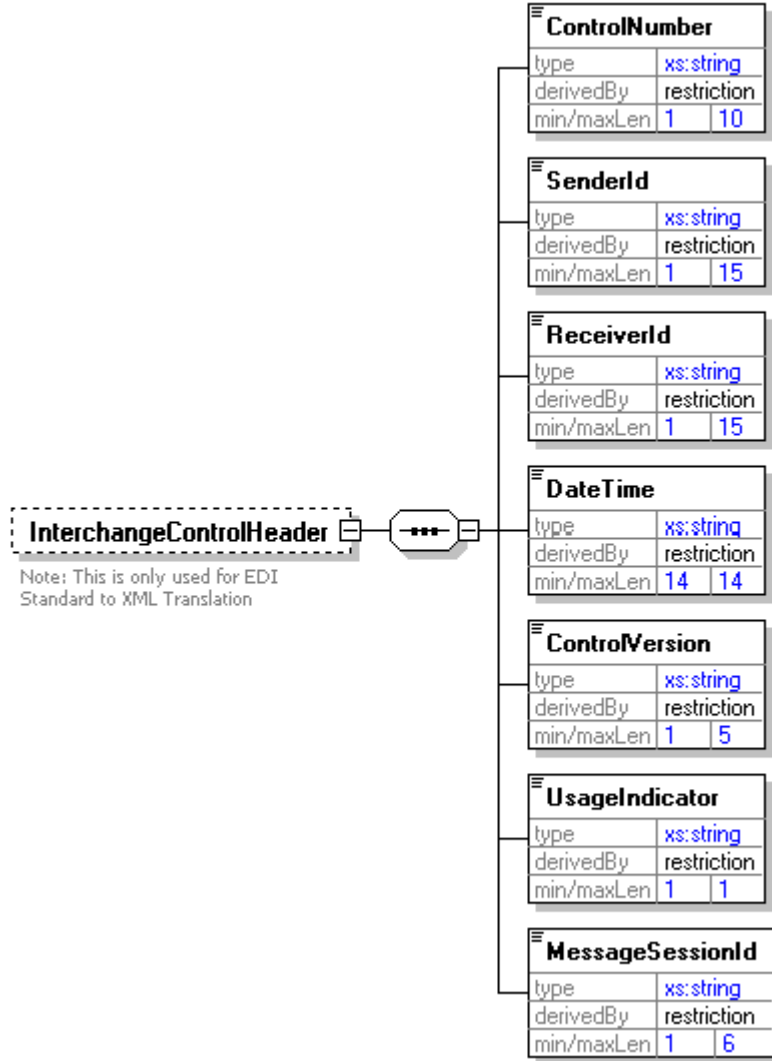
InterchangeControlHeader

Note: This is only used for EDI Standard to XML Translation

ControlNumber

| type | xs:string | |
|---|---|---|
| derivedBy | restriction | |
| min/maxLen | 1 | 10 |

SenderId

| type | xs:string | |
|---|---|---|
| derivedBy | restriction | |
| min/maxLen | 1 | 15 |

ReceiverId

| type | xs:string | |
|---|---|---|
| derivedBy | restriction | |
| min/maxLen | 1 | 15 |

DateTime

| type | xs:string | |
|---|---|---|
| derivedBy | restriction | |
| min/maxLen | 14 | 14 |

ControlVersion

| type | xs:string | |
|---|---|---|
| derivedBy | restriction | |
| min/maxLen | 1 | 5 |

UsageIndicator

| type | xs:string | |
|---|---|---|
| derivedBy | restriction | |
| min/maxLen | 1 | 1 |

MessageSessionId

| type | xs:string | |
|---|---|---|
| derivedBy | restriction | |
| min/maxLen | 1 | 6 |